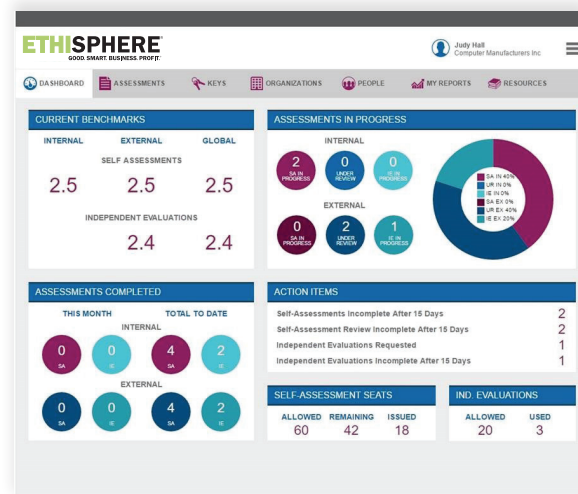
ETHISPHERE
GOOD. SMART. BUSINESS. PROFIT.

Judy Hall
Computer Manufacturers Inc

DASHBOARD | ASSESSMENTS | KEYS | ORGANIZATIONS | PEOPLE | MY REPORTS | RESOURCES

CURRENT BENCHMARKS

INTERNAL | EXTERNAL | GLOBAL

SELF ASSESSMENTS

2.5 | 2.5 | 2.5

INDEPENDENT EVALUATIONS

2.4 | 2.4

ASSESSMENTS IN PROGRESS

INTERNAL

2 SA IN PROGRESS | 0 UNDER REVIEW | 0 IE IN PROGRESS

EXTERNAL

0 SA IN PROGRESS | 2 UNDER REVIEW | 1 IE IN PROGRESS

SA IN 40%
UR IN 0%
IE IN 0%
SA EX 0%
UR EX 40%
IE EX 20%

ASSESSMENTS COMPLETED

THIS MONTH | TOTAL TO DATE

INTERNAL

0 SA | 0 IE | 4 SA | 2 IE

EXTERNAL

0 SA | 0 IE | 4 SA | 2 IE

ACTION ITEMS

Self-Assessments Incomplete After 15 Days 2
Self-Assessment Review Incomplete After 15 Days 2
Independent Evaluations Requested 1
Independent Evaluations Incomplete After 15 Days 1

SELF-ASSESSMENT SEATS

ALLOWED 60 | REMAINING 42 | ISSUED 18

IND. EVALUATIONS

ALLOWED 20 | USED 3